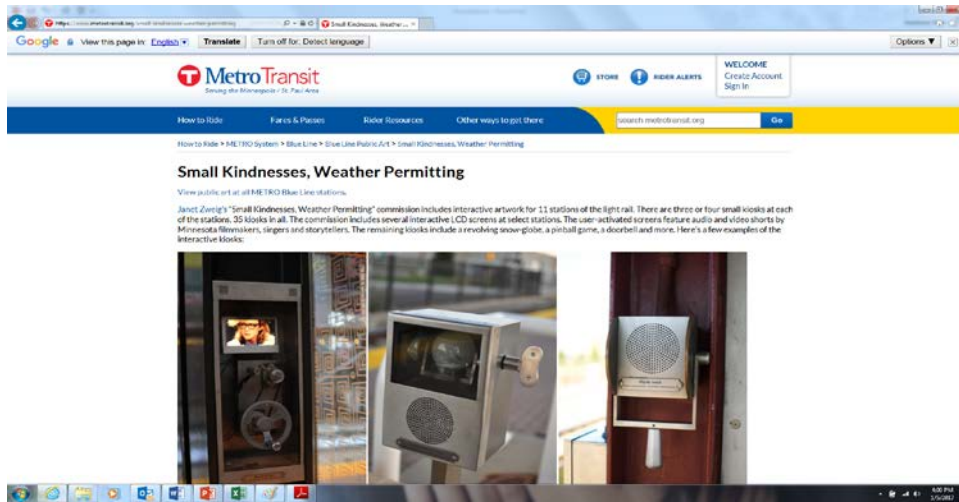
Small Kindnesses, Weather ... ×

Google View this page in: English ▼ Translate Turn off for: Detect language Options ▼ ×

Metro Transit
Serving the Minneapolis / St. Paul Area

STORE RIDER ALERTS

WELCOME
Create Account
Sign In

How to Ride Fares & Passes Rider Resources Other ways to get there search metrotransit.org Go

How to Ride > METRO System > Blue Line > Blue Line Public Art > Small Kindnesses, Weather Permitting

Small Kindnesses, Weather Permitting

View public art at all METRO Blue Line stations.

Janet Zweig's "Small Kindnesses, Weather Permitting" commission includes interactive artwork for 11 stations of the light rail. There are three or four small kiosks at each of the stations, 35 kiosks in all. The commission includes several interactive LCD screens at select stations. The user-activated screens feature audio and video shorts by Minnesota filmmakers, singers and storytellers. The remaining kiosks include a revolving snow-globe, a pinball game, a doorbell and more. Here's a few examples of the interactive kiosks:

6:00 PM
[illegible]